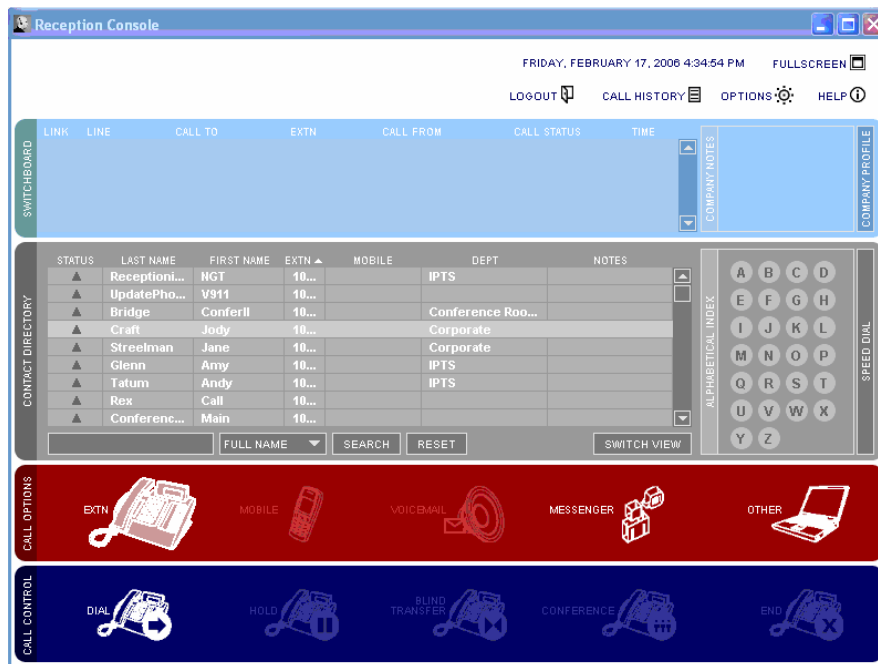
Reception Console

FRIDAY, FEBRUARY 17, 2006 4:34:54 PM FULLSCREEN

LOGOUT CALL HISTORY OPTIONS HELP

SWITCHBOARD

| LINK | LINE | CALL TO | EXTN | CALL FROM | CALL STATUS | TIME |
|---|---|---|---|---|---|---|

COMPANY NOTES

COMPANY PROFILE

CONTACT DIRECTORY

| STATUS | LAST NAME | FIRST NAME | EXTN ▲ | MOBILE | DEPT | NOTES |
|---|---|---|---|---|---|---|
| ▲ | Receptioni... | NGT | 10... | | IPTS | |
| ▲ | UpdatePho... | V911 | 10... | | | |
| ▲ | Bridge | Conferll | 10... | | Conference Roo... | |
| ▲ | Craft | Jody | 10... | | Corporate | |
| ▲ | Streelman | Jane | 10... | | Corporate | |
| ▲ | Glenn | Amy | 10... | | IPTS | |
| ▲ | Tatum | Andy | 10... | | IPTS | |
| ▲ | Rex | Call | 10... | | | |
| ▲ | Conferenc... | Main | 10... | | | |

FULL NAME SEARCH RESET SWITCH VIEW

ALPHABETICAL INDEX

A B C D
E F G H
I J K L
M N O P
Q R S T
U V W X
Y Z

SPEED DIAL

CALL OPTIONS

EXTN MOBILE VOICEMAIL MESSENGER OTHER

CALL CONTROL

DIAL HOLD BLIND TRANSFER CONFERENCE END